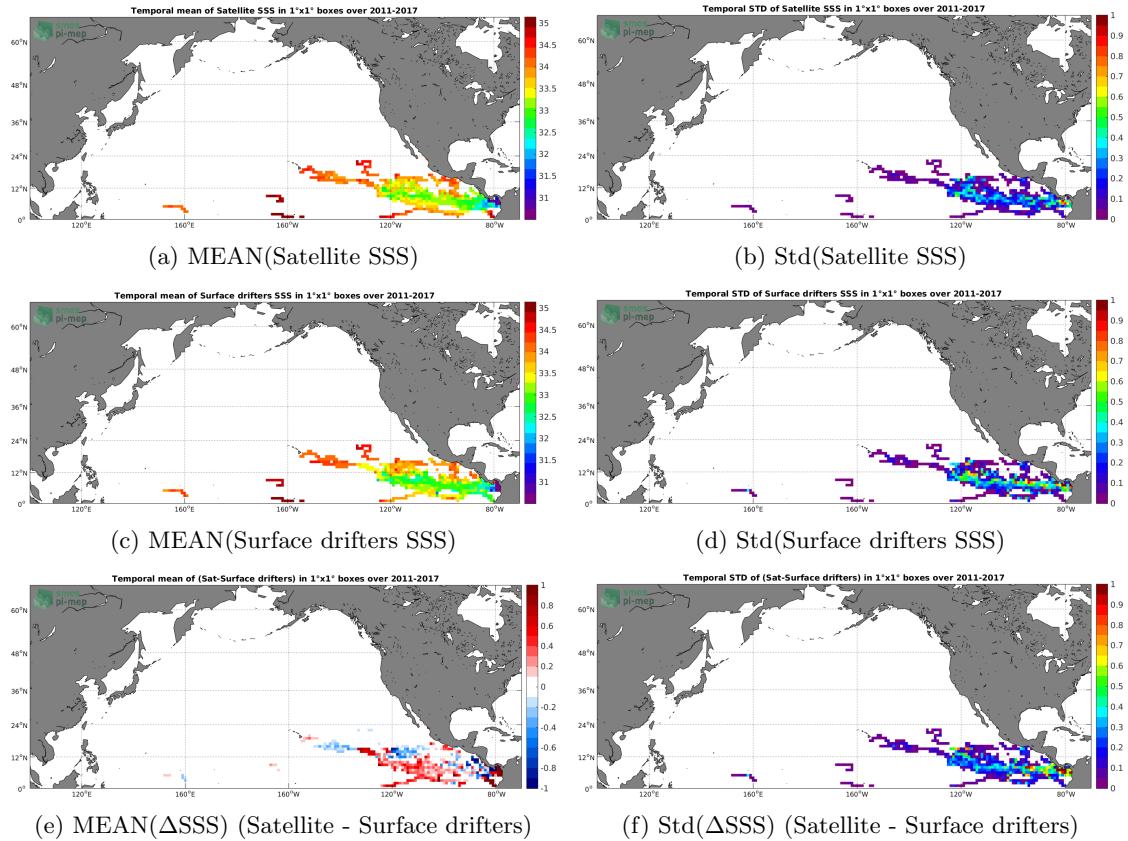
Temporal mean of Satellite SSS in 1°x1° boxes over 2011-2017

smos pi-mep

60°N
48°N
36°N
24°N
12°N
0°
120°E
160°E
160°W
120°W
80°W

35
34.5
34
33.5
33
32.5
32
31.5
31

(a) MEAN(Satellite SSS)

Temporal STD of Satellite SSS in 1°x1° boxes over 2011-2017

smos pi-mep

60°N
48°N
36°N
24°N
12°N
0°
120°E
160°E
160°W
120°W
80°W

1
0.9
0.8
0.7
0.6
0.5
0.4
0.3
0.2
0.1
0

(b) Std(Satellite SSS)

Temporal mean of Surface drifters SSS in 1°x1° boxes over 2011-2017

smos pi-mep

60°N
48°N
36°N
24°N
12°N
0°
120°E
160°E
160°W
120°W
80°W

35
34.5
34
33.5
33
32.5
32
31.5
31

(c) MEAN(Surface drifters SSS)

Temporal STD of Surface drifters SSS in 1°x1° boxes over 2011-2017

smos pi-mep

60°N
48°N
36°N
24°N
12°N
0°
120°E
160°E
160°W
120°W
80°W

1
0.9
0.8
0.7
0.6
0.5
0.4
0.3
0.2
0.1
0

(d) Std(Surface drifters SSS)

Temporal mean of (Sat-Surface drifters) in 1°x1° boxes over 2011-2017

smos pi-mep

60°N
48°N
36°N
24°N
12°N
0°
120°E
160°E
160°W
120°W
80°W

1
0.8
0.6
0.4
0.2
0
-0.2
-0.4
-0.6
-0.8
-1

(e) MEAN($\Delta$SSS) (Satellite - Surface drifters)

Temporal STD of (Sat-Surface drifters) in 1°x1° boxes over 2011-2017

smos pi-mep

60°N
48°N
36°N
24°N
12°N
0°
120°E
160°E
160°W
120°W
80°W

1
0.9
0.8
0.7
0.6
0.5
0.4
0.3
0.2
0.1
0

(f) Std($\Delta$SSS) (Satellite - Surface drifters)